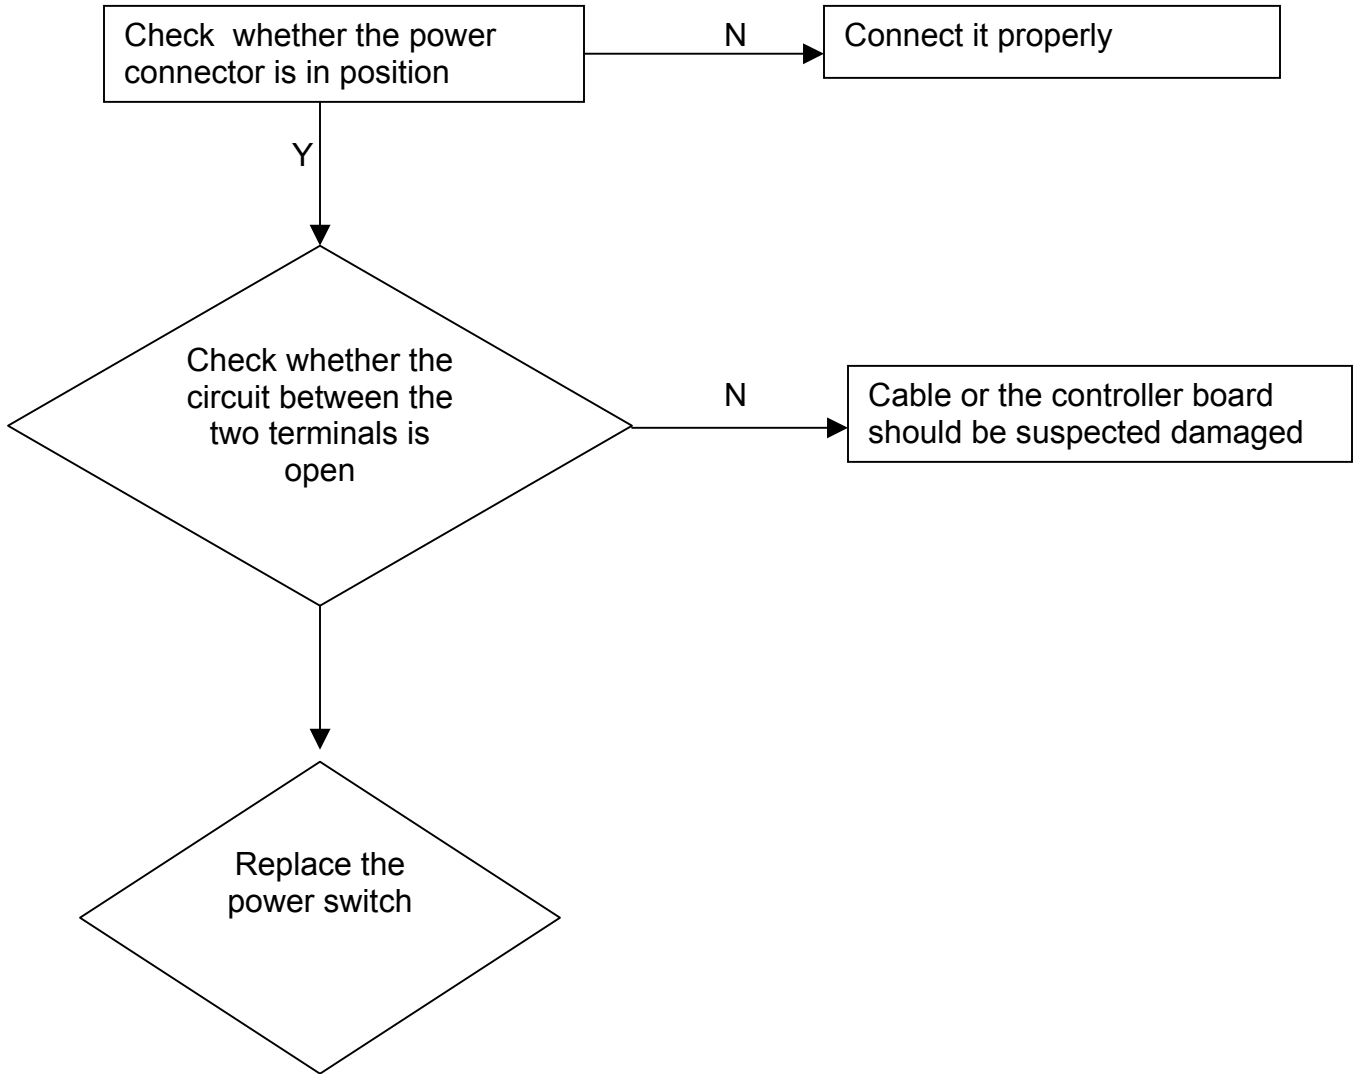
Check whether the power connector is in position

N

Connect it properly

Y

Check whether the circuit between the two terminals is open

N

Cable or the controller board should be suspected damaged

Replace the power switch